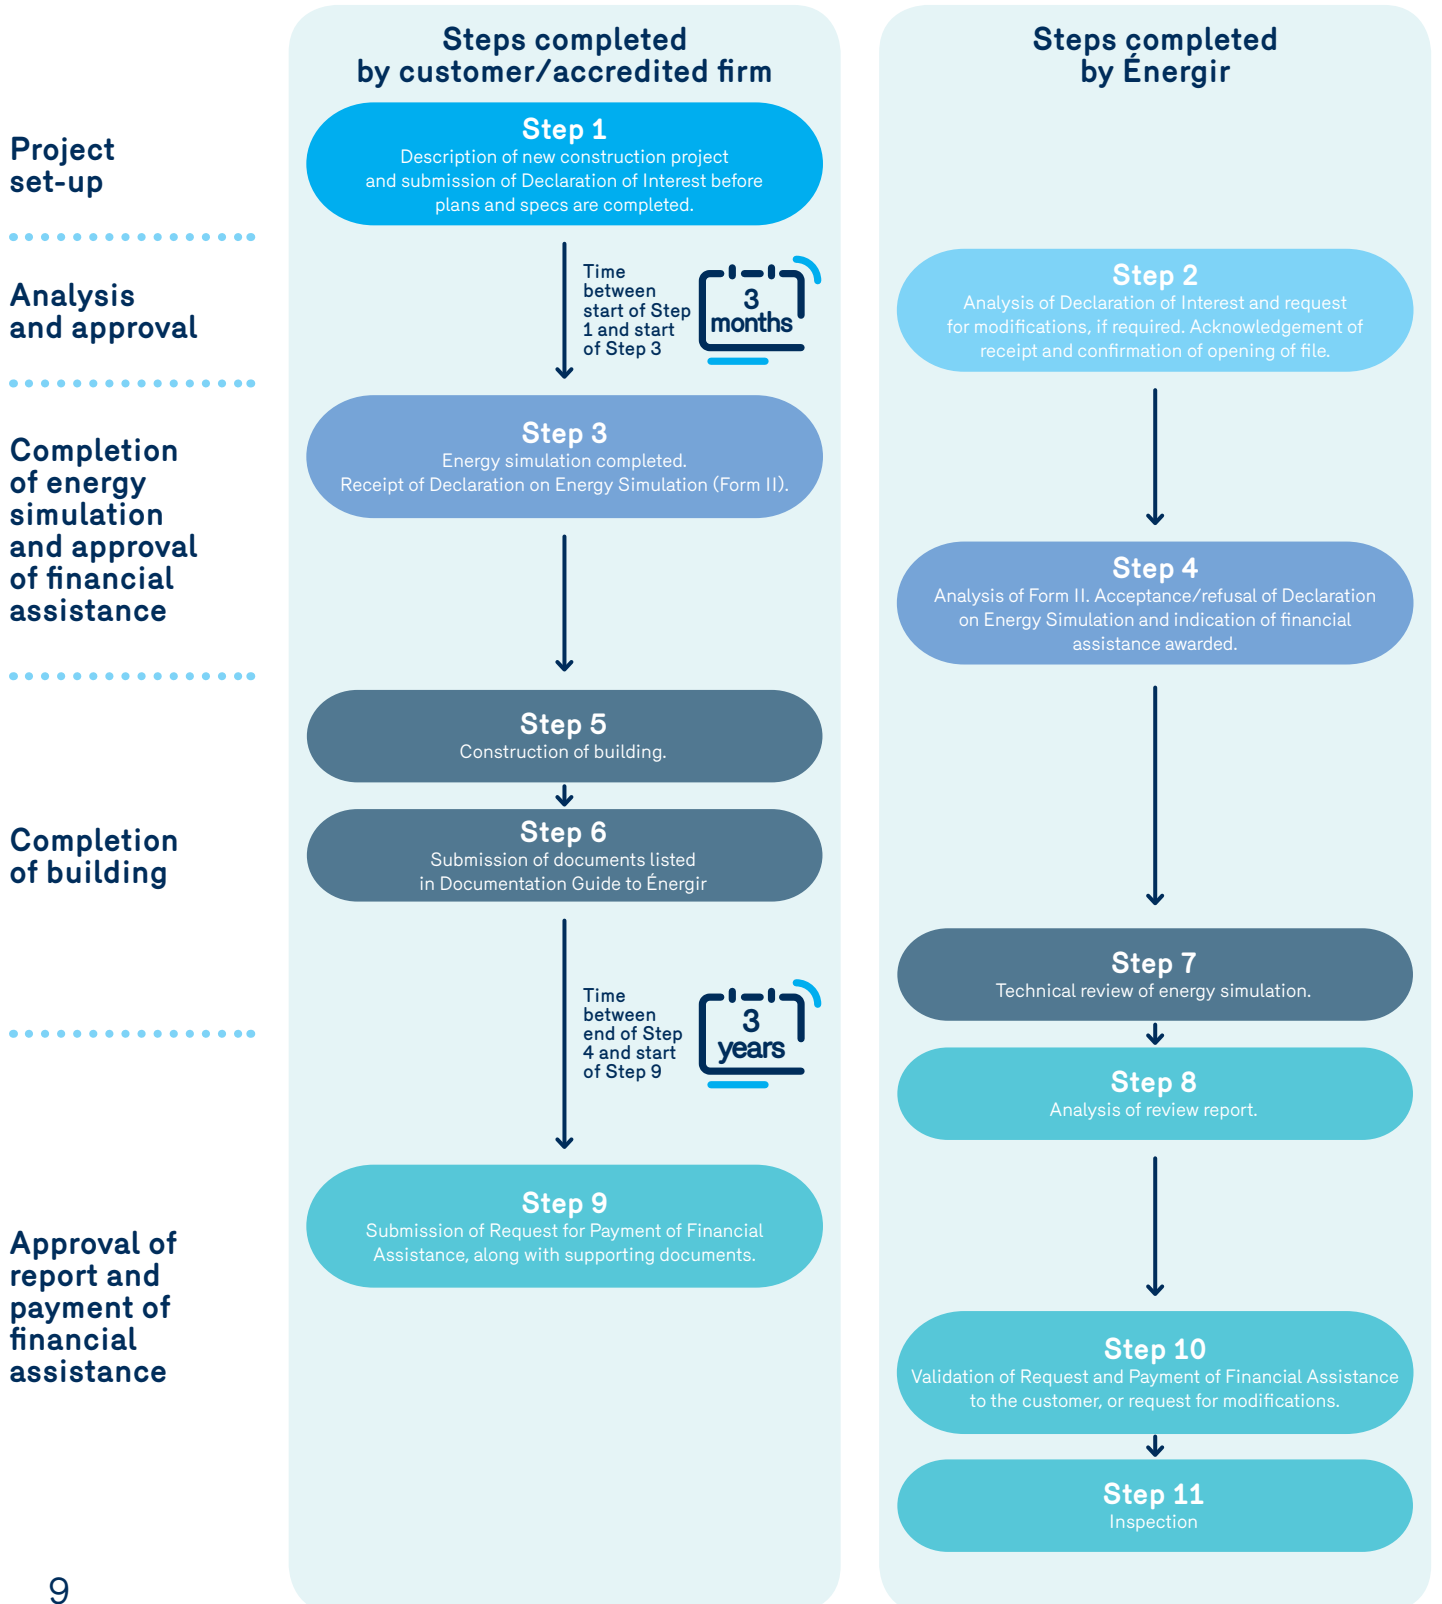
Steps completed by customer/accredited firm

Steps completed by Énergir

Project set-up

Step 1
Description of new construction project and submission of Declaration of Interest before plans and specs are completed.

Analysis and approval

Time between start of Step 1 and start of Step 3

3 months

Step 2
Analysis of Declaration of Interest and request for modifications, if required. Acknowledgement of receipt and confirmation of opening of file.

Completion of energy simulation and approval of financial assistance

Step 3
Energy simulation completed. Receipt of Declaration on Energy Simulation (Form II).

Step 4
Analysis of Form II. Acceptance/refusal of Declaration on Energy Simulation and indication of financial assistance awarded.

Completion of building

Step 5
Construction of building.

Step 6
Submission of documents listed in Documentation Guide to Énergir

Step 7
Technical review of energy simulation.

Time between end of Step 4 and start of Step 9

3 years

Step 8
Analysis of review report.

Approval of report and payment of financial assistance

Step 9
Submission of Request for Payment of Financial Assistance, along with supporting documents.

Step 10
Validation of Request and Payment of Financial Assistance to the customer, or request for modifications.

Step 11
Inspection

9